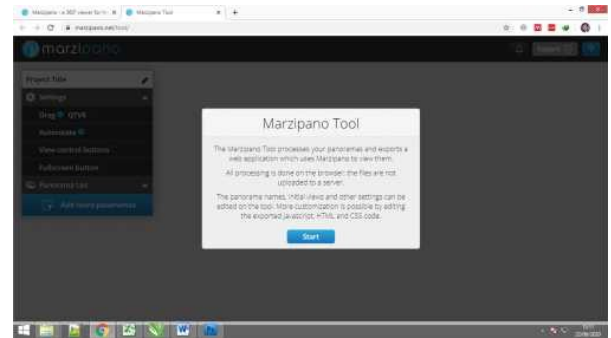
Marzipano - a 360° viewer for th
Marzipano Tool
marzipano.net/tool/

marzipano

Project Title
Settings
Drag QTVR
Autorotate
View control buttons
Fullscreen button
Panorama List
Add more panoramas

Marzipano Tool

The Marzipano Tool processes your panoramas and exports a web application which uses Marzipano to view them.

All processing is done on the browser: the files are not uploaded to a server.

The panorama names, initial views and other settings can be edited on the tool. More customization is possible by editing the exported JavaScript, HTML and CSS code.

Start